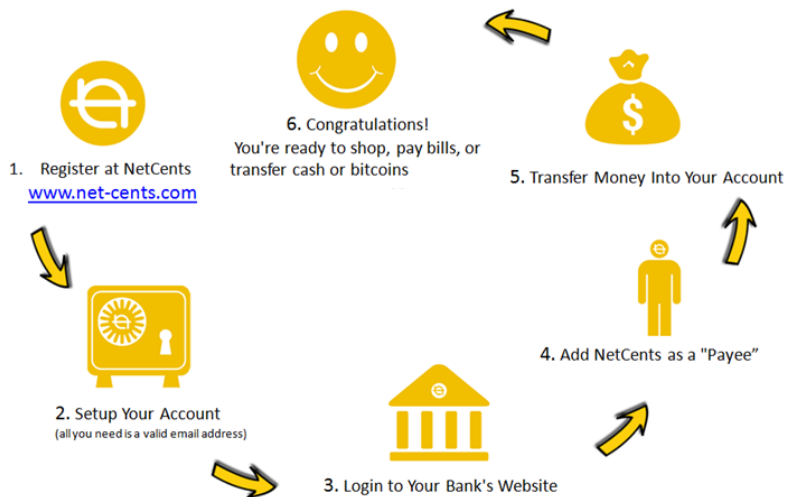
1. Register at NetCents
www.net-cents.com

2. Setup Your Account
(all you need is a valid email address)

3. Login to Your Bank's Website

4. Add NetCents as a "Payee"

5. Transfer Money Into Your Account

$

6. Congratulations!
You're ready to shop, pay bills, or transfer cash or bitcoins